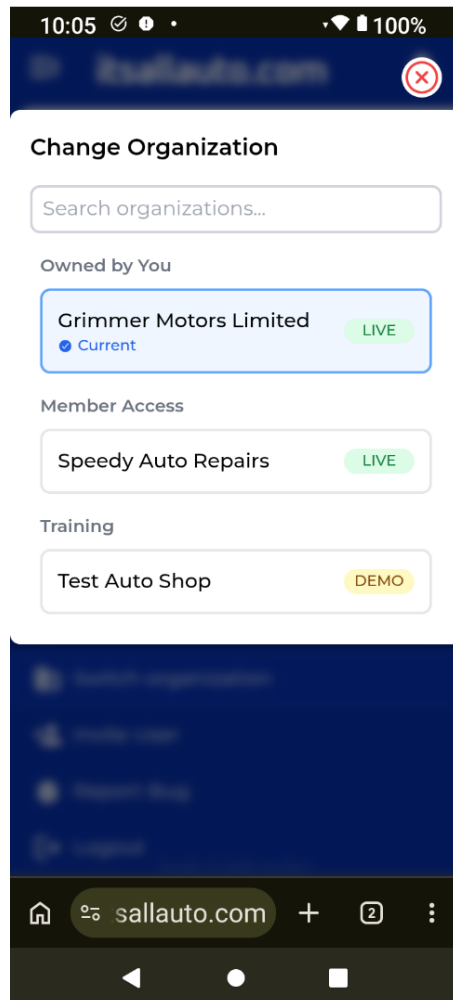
10:05 100%

itsallauto.com

Change Organization

Search organizations...

Owned by You

Grimmer Motors Limited
Current
LIVE

Member Access

Speedy Auto Repairs
LIVE

Training

Test Auto Shop
DEMO

Switch organization

Invite User

Report Bug

Logout

sallauto.com

2